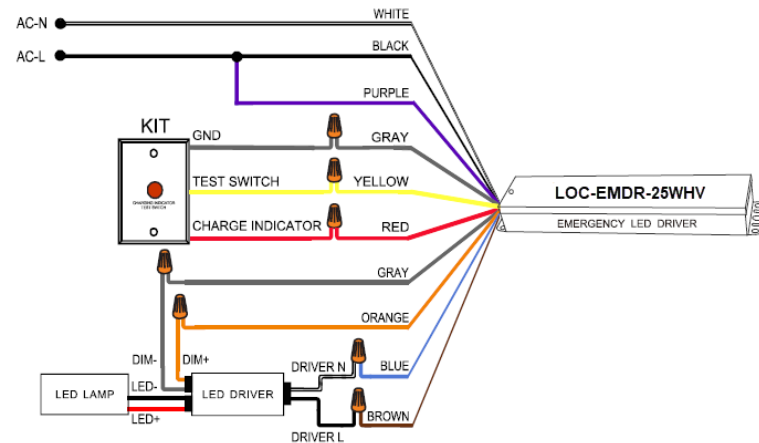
AC-N
AC-L
WHITE
BLACK
PURPLE
KIT
GND
GRAY
TEST SWITCH
YELLOW
CHARGE INDICATOR
RED
CHARGING INDICATOR
TEST SWITCH
LOC-EMDR-25WHV
EMERGENCY LED DRIVER
GRAY
ORANGE
DIM-
DIM+
DRIVER N
BLUE
LED LAMP
LED-
LED DRIVER
LED+
BROWN
DRIVER L